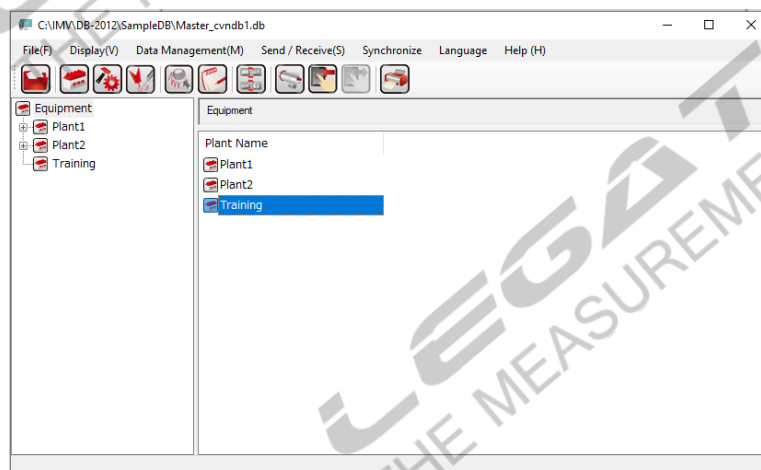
C:\IMV\DB-2012\SampleDB\Master_cvndb1.db

File(F) Display(V) Data Management(M) Send / Receive(S) Synchronize Language Help (H)

Equipment
Plant1
Plant2
Training

Equipment

Plant Name
Plant1
Plant2
Training

LEGAT
THE MEASUREMENT
THE MEASUREMENT